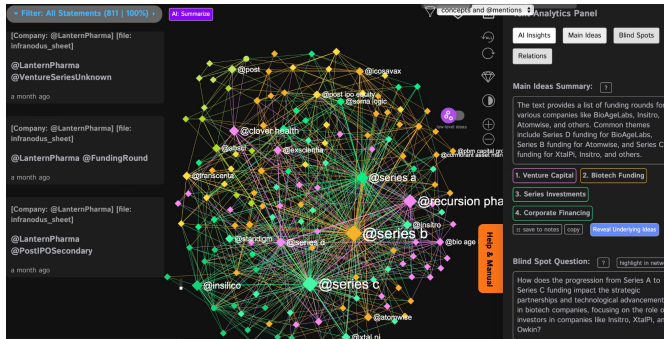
Filter: All Statements (811 | 100%)

AI: Summarize

[Company: @LanternPharma] [file: infranodus_sheet]

@LanternPharma @VentureSeriesUnknown

a month ago

[Company: @LanternPharma] [file: infranodus_sheet]

@LanternPharma @FundingRound

a month ago

[Company: @LanternPharma] [file: infranodus_sheet]

@LanternPharma @PostIPOSecondary

a month ago

concepts and @mentions

@post
@icosavax
@post ipo equity
@soma logic
@clover health
@atomwise
@exscientia
@transcenta
@series a
@recursion pha
@insitro
@series b
@bio age
@series d
@insilico
@series c
@atomwise
@xtalpi
@pbm capital gro
@comcast asset man
new level ideas

Help & Manual

Text Analytics Panel

AI Insights
Main Ideas
Blind Spots
Relations

Main Ideas Summary: ?

The text provides a list of funding rounds for various companies like BioAgeLabs, Insitro, Atomwise, and others. Common themes include Series D funding for BioAgeLabs, Series B funding for Atomwise, and Series C funding for XtalPi, Insitro, and others.

1. Venture Capital
2. Biotech Funding
3. Series Investments
4. Corporate Financing

save to notes
copy
Reveal Underlying Ideas

Blind Spot Question: ?
highlight in netw

How does the progression from Series A to Series C funding impact the strategic partnerships and technological advancement in biotech companies, focusing on the role of investors in companies like Insitro, XtalPi, and Owkin?